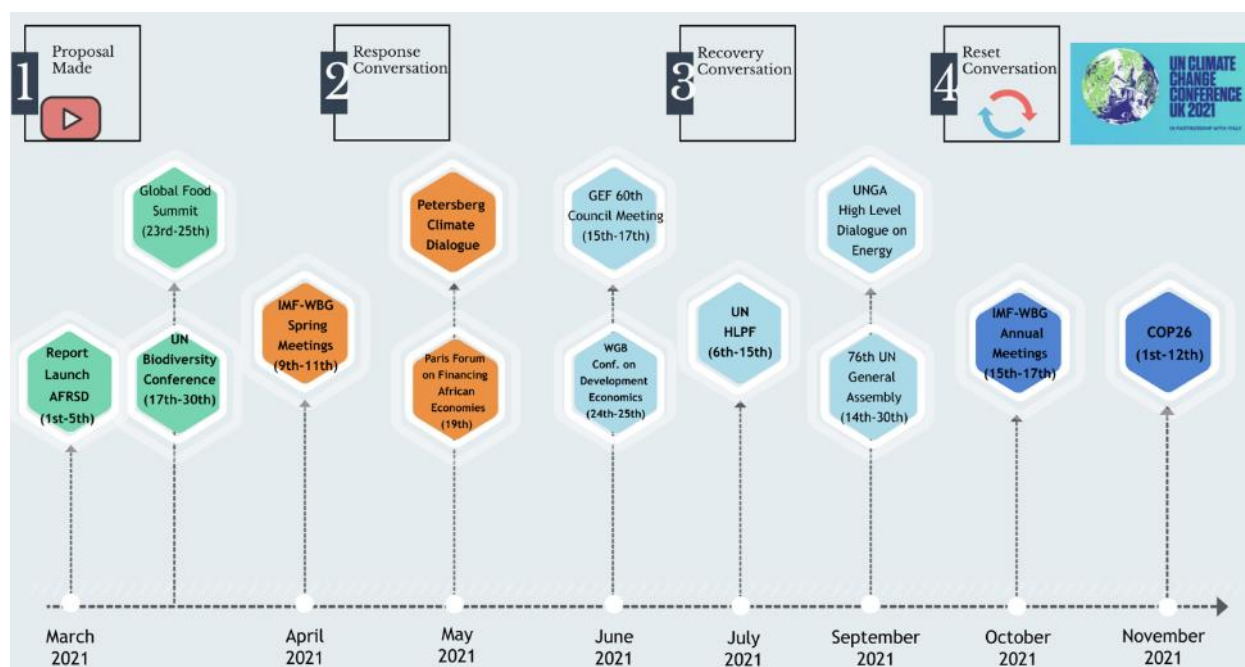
1 Proposal Made

2 Response Conversation

3 Recovery Conversation

4 Reset Conversation

UN CLIMATE CHANGE CONFERENCE UK 2021

IN PARTNERSHIP WITH ITALY

Global Food Summit (23rd-25th)

Petersberg Climate Dialogue

GEF 60th Council Meeting (15th-17th)

UNGA High Level Dialogue on Energy

Report Launch AFRSD (1st-5th)

UN Biodiversity Conference (17th-30th)

IMF-WBG Spring Meetings (9th-11th)

Paris Forum on Financing African Economies (19th)

WGB Conf. on Development Economics (24th-25th)

UN HLPF (6th-15th)

76th UN General Assembly (14th-30th)

IMF-WBG Annual Meetings (15th-17th)

COP26 (1st-12th)

March 2021

April 2021

May 2021

June 2021

July 2021

September 2021

October 2021

November 2021